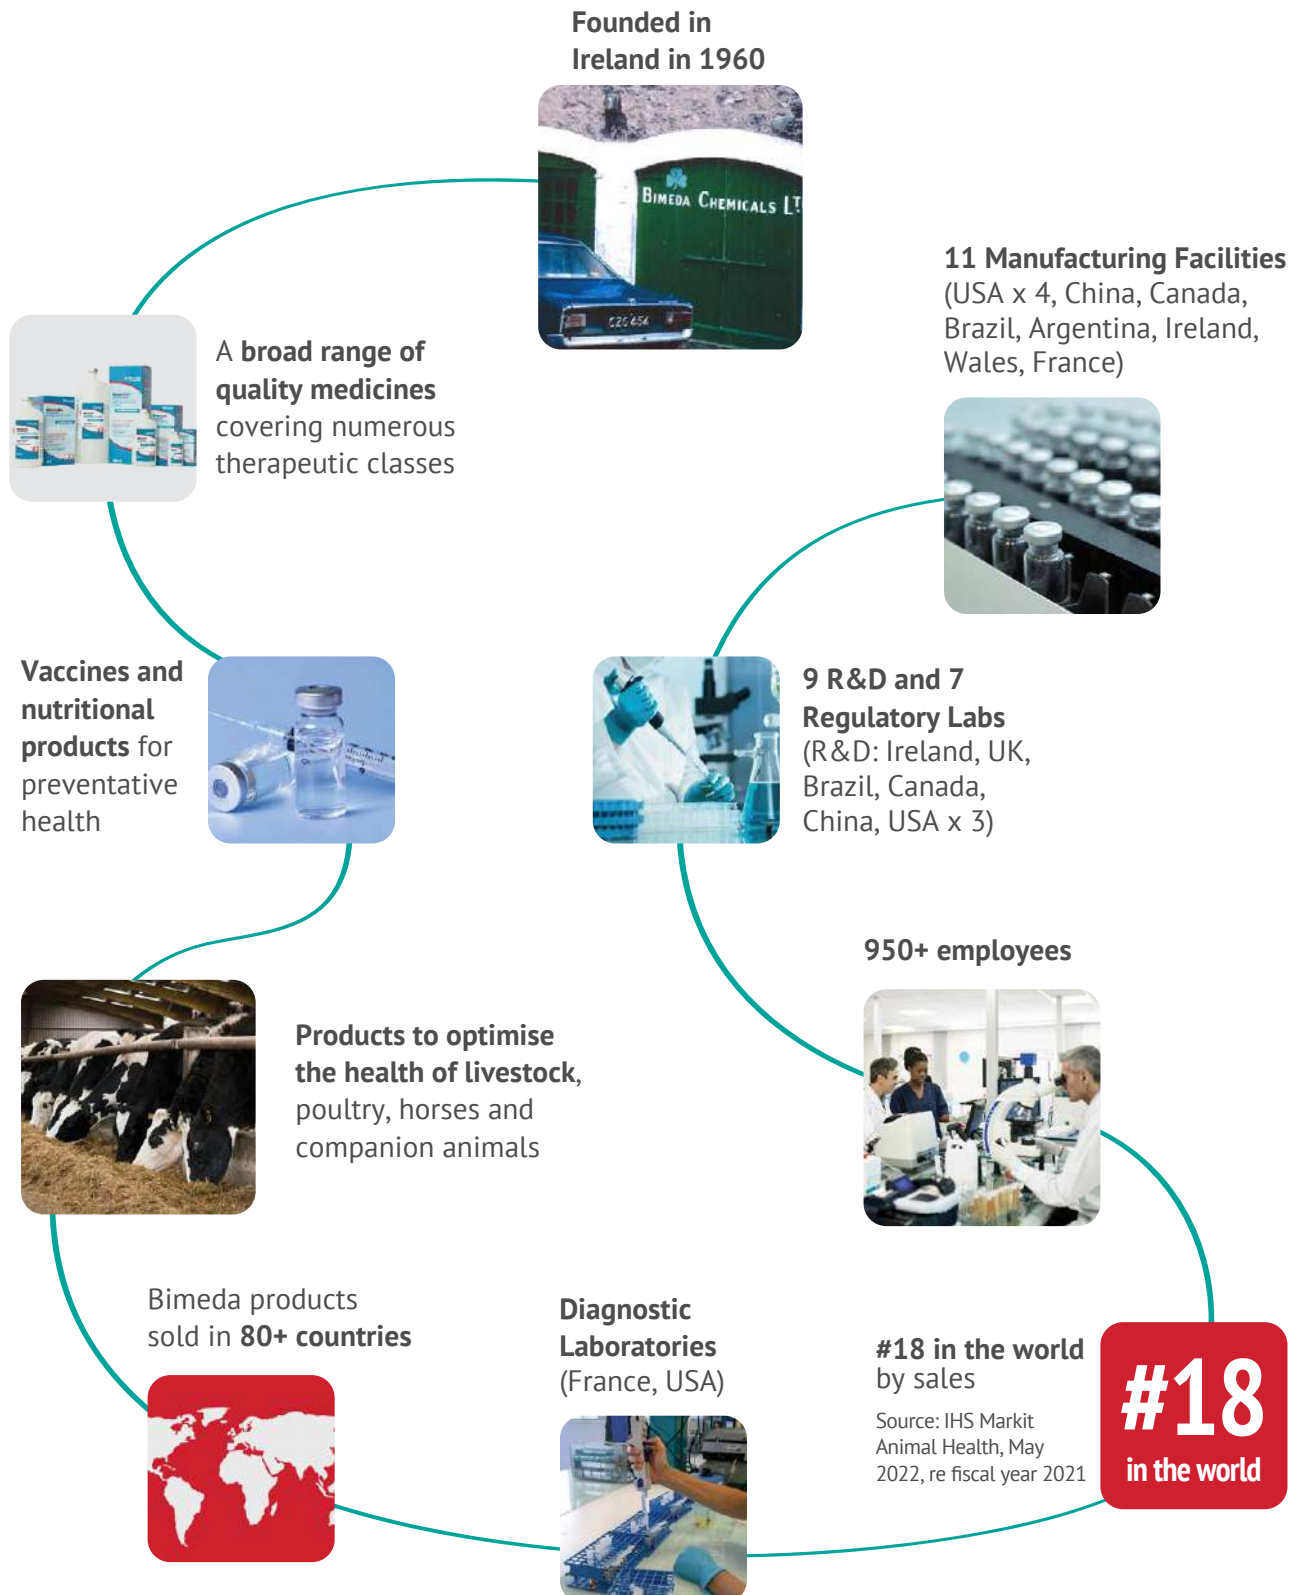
Founded in Ireland in 1960

BIMEDA CHEMICALS LT

11 Manufacturing Facilities (USA x 4, China, Canada, Brazil, Argentina, Ireland, Wales, France)

A **broad range of quality medicines** covering numerous therapeutic classes

**Vaccines and nutritional products** for preventative health

9 R&D and 7 Regulatory Labs (R&D: Ireland, UK, Brazil, Canada, China, USA x 3)

950+ employees

**Products to optimise the health of livestock**, poultry, horses and companion animals

Bimeda products sold in **80+ countries**

Diagnostic Laboratories (France, USA)

#18 in the world by sales

Source: IHS Markit Animal Health, May 2022, re fiscal year 2021

#18 in the world